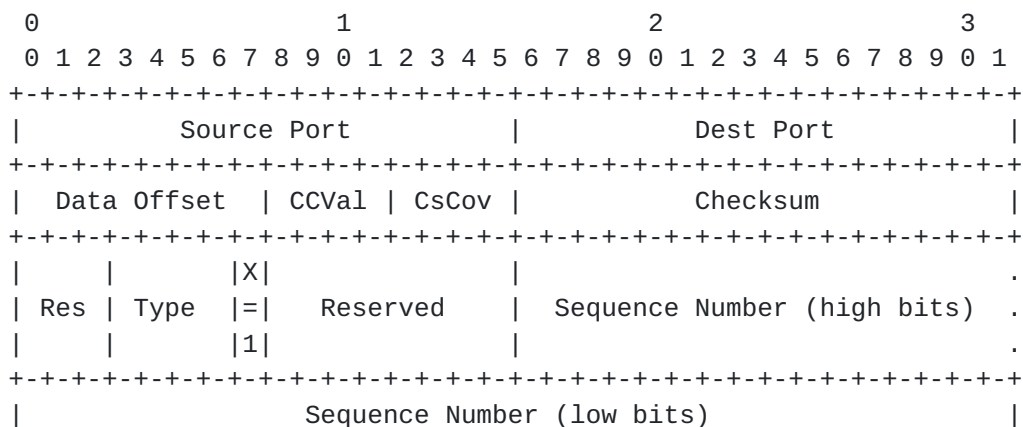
0                   1                   2                   3
 0 1 2 3 4 5 6 7 8 9 0 1 2 3 4 5 6 7 8 9 0 1 2 3 4 5 6 7 8 9 0 1
+-+-+-+-+-+-+-+-+-+-+-+-+-+-+-+-+-+-+-+-+-+-+-+-+-+-+-+-+-+-+-+-+
|          Source Port          |           Dest Port           |
+-+-+-+-+-+-+-+-+-+-+-+-+-+-+-+-+-+-+-+-+-+-+-+-+-+-+-+-+-+-+-+-+
|  Data Offset  | CCVal | CsCov |           Checksum            |
+-+-+-+-+-+-+-+-+-+-+-+-+-+-+-+-+-+-+-+-+-+-+-+-+-+-+-+-+-+-+-+-+
|     |       |X|               |                               .
| Res | Type  |=|   Reserved    |  Sequence Number (high bits)  .
|     |       |1|               |                               .
+-+-+-+-+-+-+-+-+-+-+-+-+-+-+-+-+-+-+-+-+-+-+-+-+-+-+-+-+-+-+-+-+
|                  Sequence Number (low bits)                   |